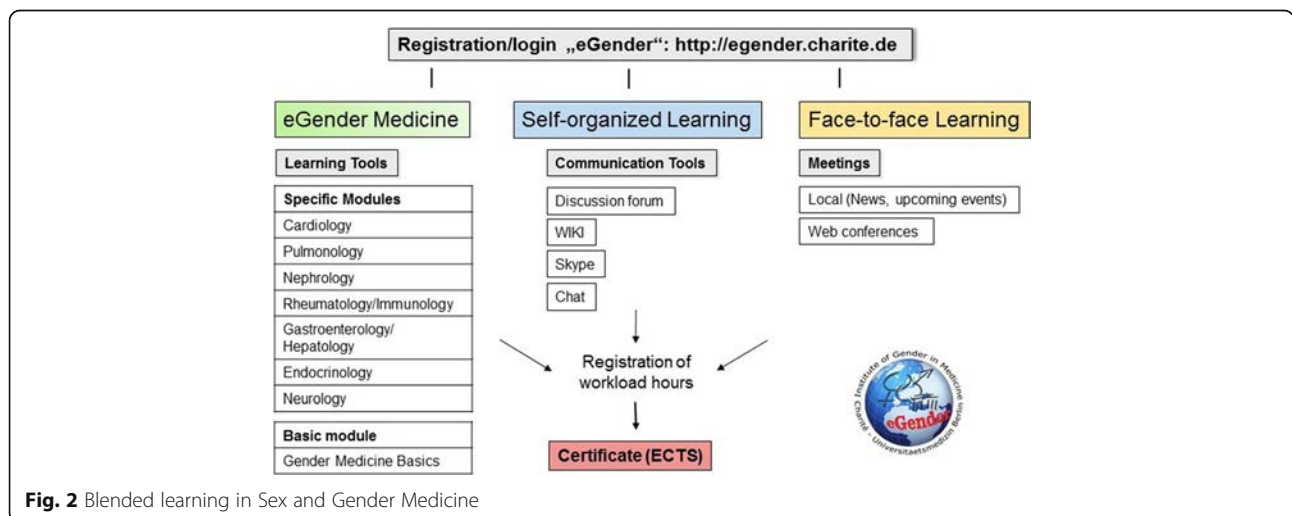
Registration/login „eGender": http://egender.charite.de

eGender Medicine

Learning Tools

| Specific Modules |
|---|
| Cardiology |
| Pulmonology |
| Nephrology |
| Rheumatology/Immunology |
| Gastroenterology/ Hepatology |
| Endocrinology |
| Neurology |

| Basic module |
|---|
| Gender Medicine Basics |

Self-organized Learning

Communication Tools

Discussion forum

WIKI

Skype

Chat

Registration of workload hours

Certificate (ECTS)

Face-to-face Learning

Meetings

Local (News, upcoming events)

Web conferences

Institute of Gender in Medicine Charité - Universitaetsmedizin Berlin eGender

**Fig. 2** Blended learning in Sex and Gender Medicine